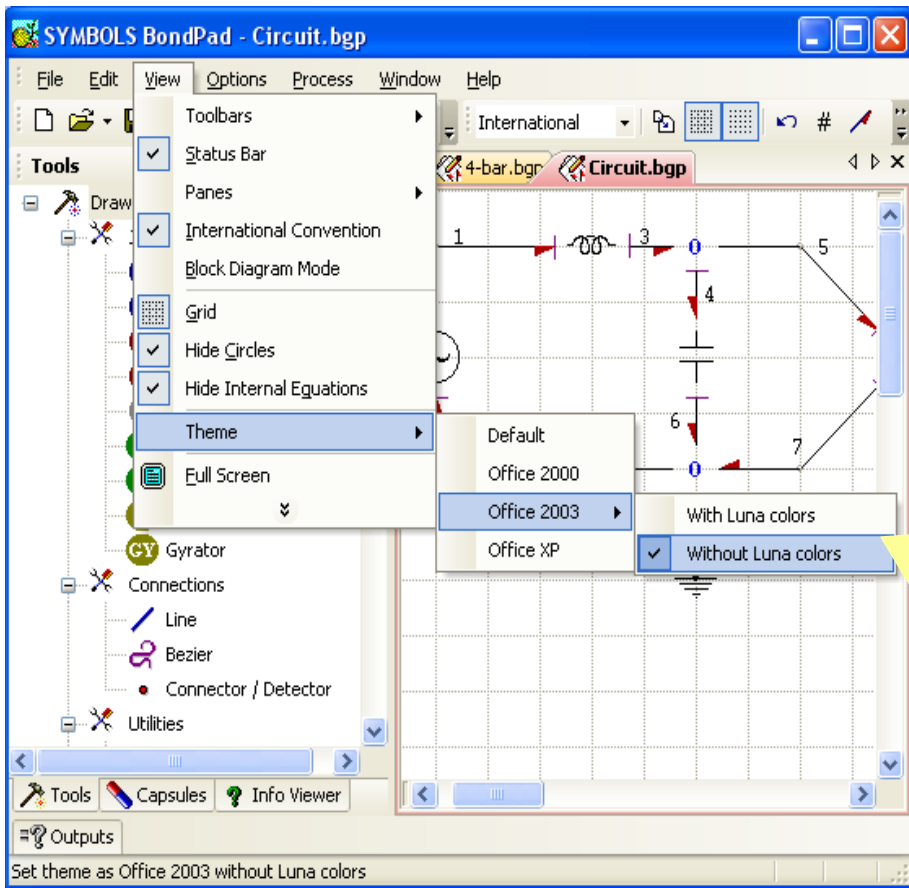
SYMBOLS BondPad - Circuit.bgp

File Edit View Options Process Window Help

International

Tools

Draw

Toolbars
Status Bar
Panes
International Convention
Block Diagram Mode
Grid
Hide Circles
Hide Internal Equations
Theme
Full Screen

Default
Office 2000
Office 2003
Office XP

With Luna colors
Without Luna colors

4-bar.bgp
Circuit.bgp

1
3
0
5
4
6
0
7

GY Gyrator
Connections
Line
Bezier
Connector / Detector
Utilities

Tools Capsules Info Viewer

Outputs

Set theme as Office 2003 without Luna colors